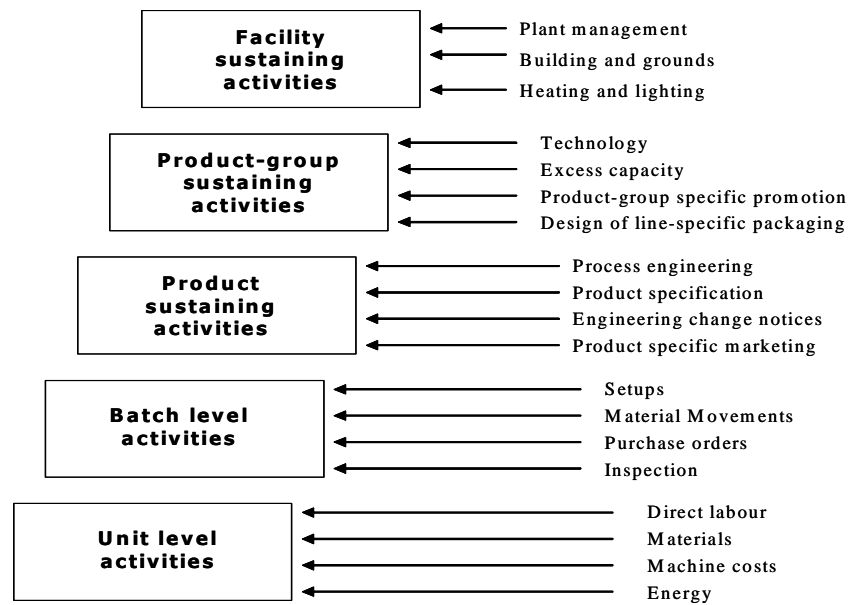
Facility sustaining activities

Plant management
Building and grounds
Heating and lighting

Product-group sustaining activities

Technology
Excess capacity
Product-group specific promotion
Design of line-specific packaging

Product sustaining activities

Process engineering
Product specification
Engineering change notices
Product specific marketing

Batch level activities

Setups
Material Movements
Purchase orders
Inspection

Unit level activities

Direct labour
Materials
Machine costs
Energy